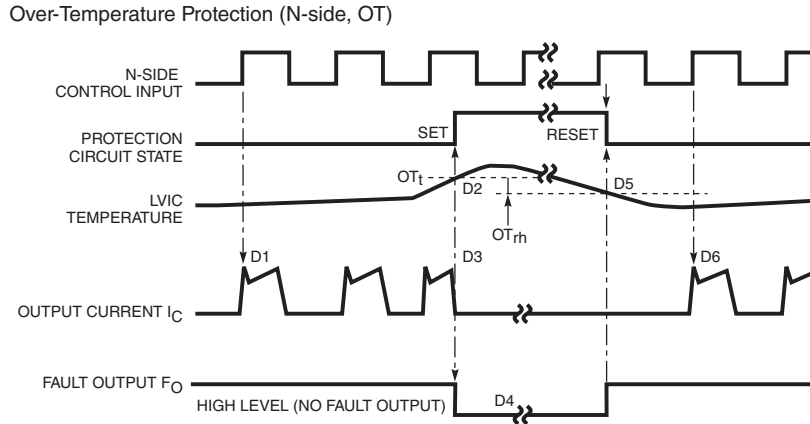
Over-Temperature Protection (N-side, OT)

N-SIDE CONTROL INPUT

PROTECTION CIRCUIT STATE

SET

RESET

LVIC TEMPERATURE

$OT_t$

D2

D5

$OT_{rh}$

D1

D3

D6

OUTPUT CURRENT $I_C$

FAULT OUTPUT $F_O$

HIGH LEVEL (NO FAULT OUTPUT)

D4